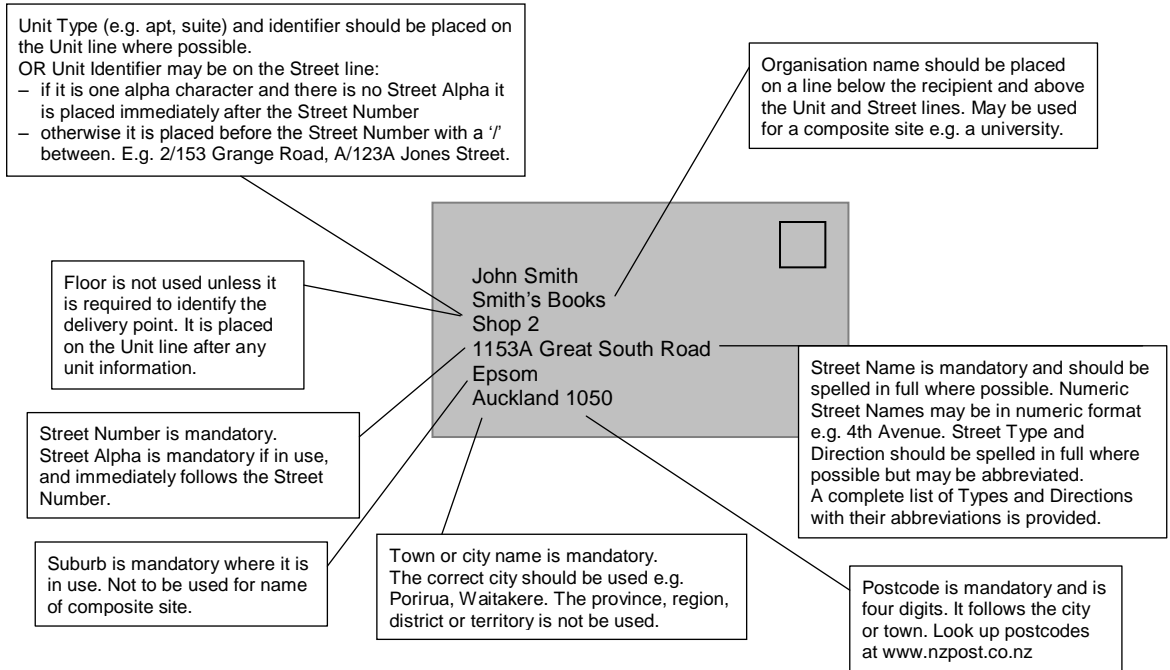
Unit Type (e.g. apt, suite) and identifier should be placed on the Unit line where possible.
OR Unit Identifier may be on the Street line:
– if it is one alpha character and there is no Street Alpha it is placed immediately after the Street Number
– otherwise it is placed before the Street Number with a '/' between. E.g. 2/153 Grange Road, A/123A Jones Street.

Organisation name should be placed on a line below the recipient and above the Unit and Street lines. May be used for a composite site e.g. a university.

Floor is not used unless it is required to identify the delivery point. It is placed on the Unit line after any unit information.

John Smith
Smith's Books
Shop 2
1153A Great South Road
Epsom
Auckland 1050

Street Name is mandatory and should be spelled in full where possible. Numeric Street Names may be in numeric format e.g. 4th Avenue. Street Type and Direction should be spelled in full where possible but may be abbreviated.
A complete list of Types and Directions with their abbreviations is provided.

Street Number is mandatory.
Street Alpha is mandatory if in use, and immediately follows the Street Number.

Suburb is mandatory where it is in use. Not to be used for name of composite site.

Town or city name is mandatory.
The correct city should be used e.g. Porirua, Waitakere. The province, region, district or territory is not be used.

Postcode is mandatory and is four digits. It follows the city or town. Look up postcodes at www.nzpost.co.nz